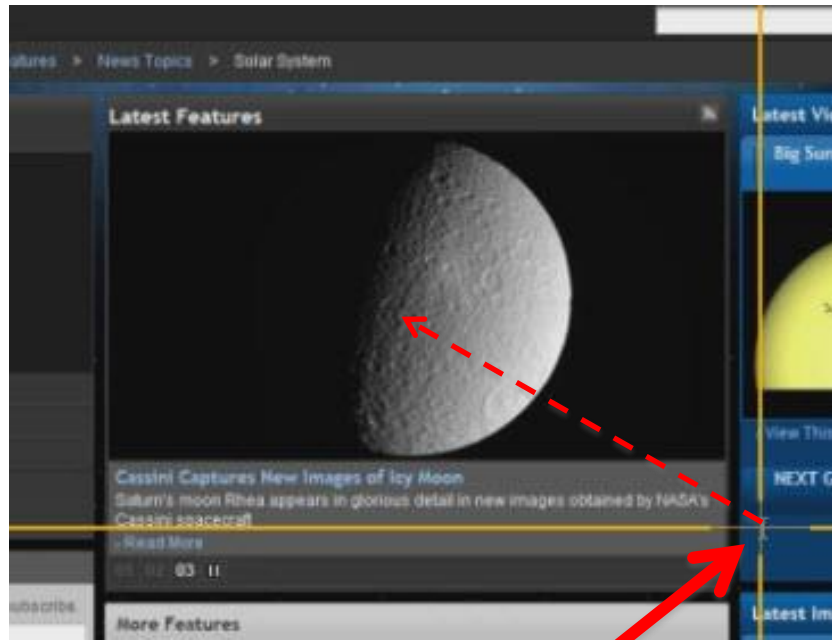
atures > News Topics > Solar System

Latest Features

Cassini Captures New Images of Icy Moon

Saturn's moon Rhea appears in glorious detail in new images obtained by NASA's Cassini spacecraft

» Read More

01 02 03

More Features

Subscribe

Latest Vi

Big Sun

View Thi

NEXT G

Latest Im